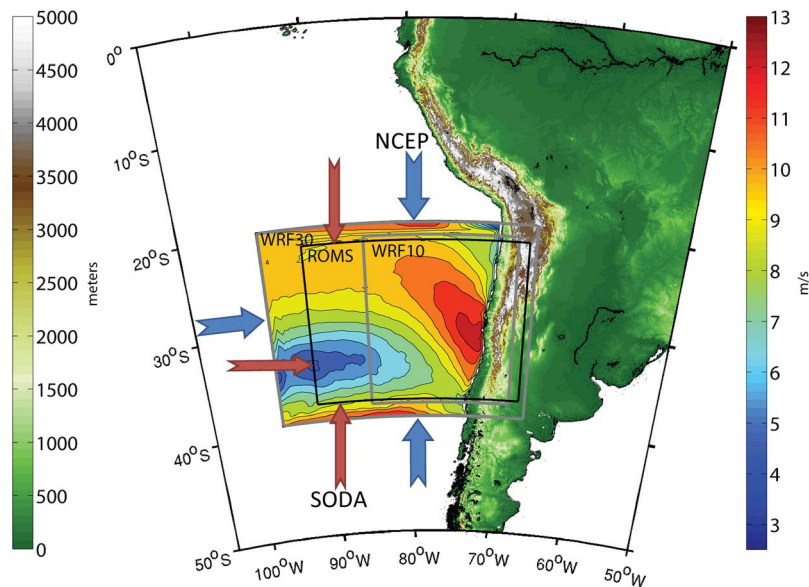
5000
4500
4000
3500
3000
2500
2000
1500
1000
500
0
meters

$0^o$
$10^oS$
$20^oS$
$30^oS$
$40^oS$
$50^oS$
$100^oW$
$90^oW$
$80^oW$
$70^oW$
$60^oW$
$50^oW$

NCEP
WRF30
ROMS
WRF10
SODA

13
12
11
10
9
8
7
6
5
4
3
m/s